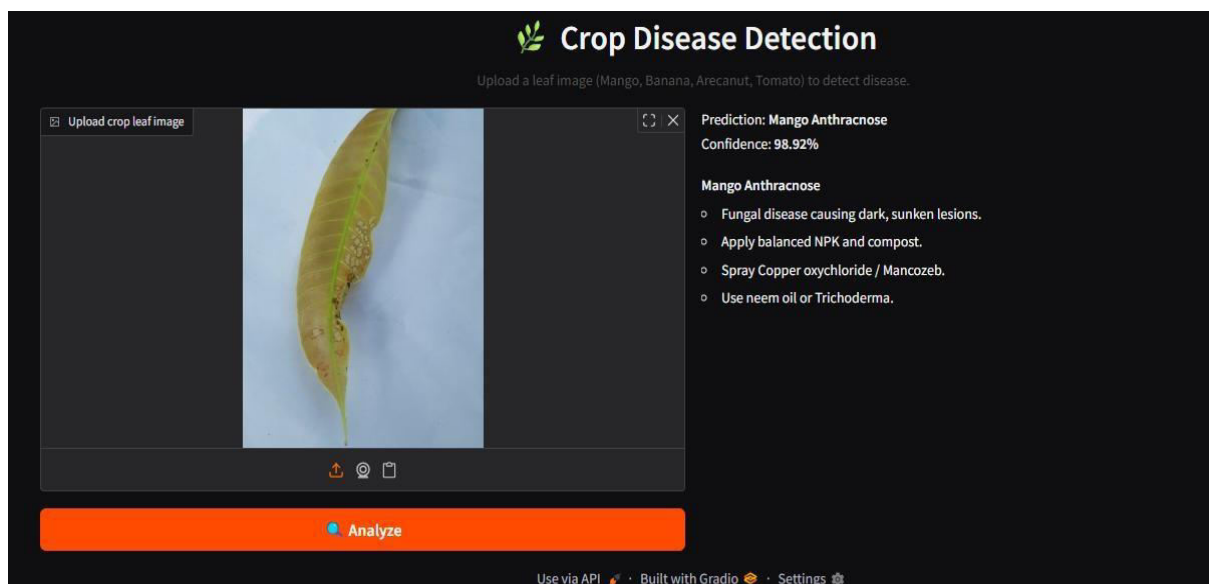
Crop Disease Detection

Upload a leaf image (Mango, Banana, Arecanut, Tomato) to detect disease.

Upload crop leaf image

Prediction: Mango Anthracnose
Confidence: 98.92%

Mango Anthracnose

- Fungal disease causing dark, sunken lesions.
- Apply balanced NPK and compost.
- Spray Copper oxychloride / Mancozeb.
- Use neem oil or Trichoderma.

Analyze

Use via API · Built with Gradio · Settings